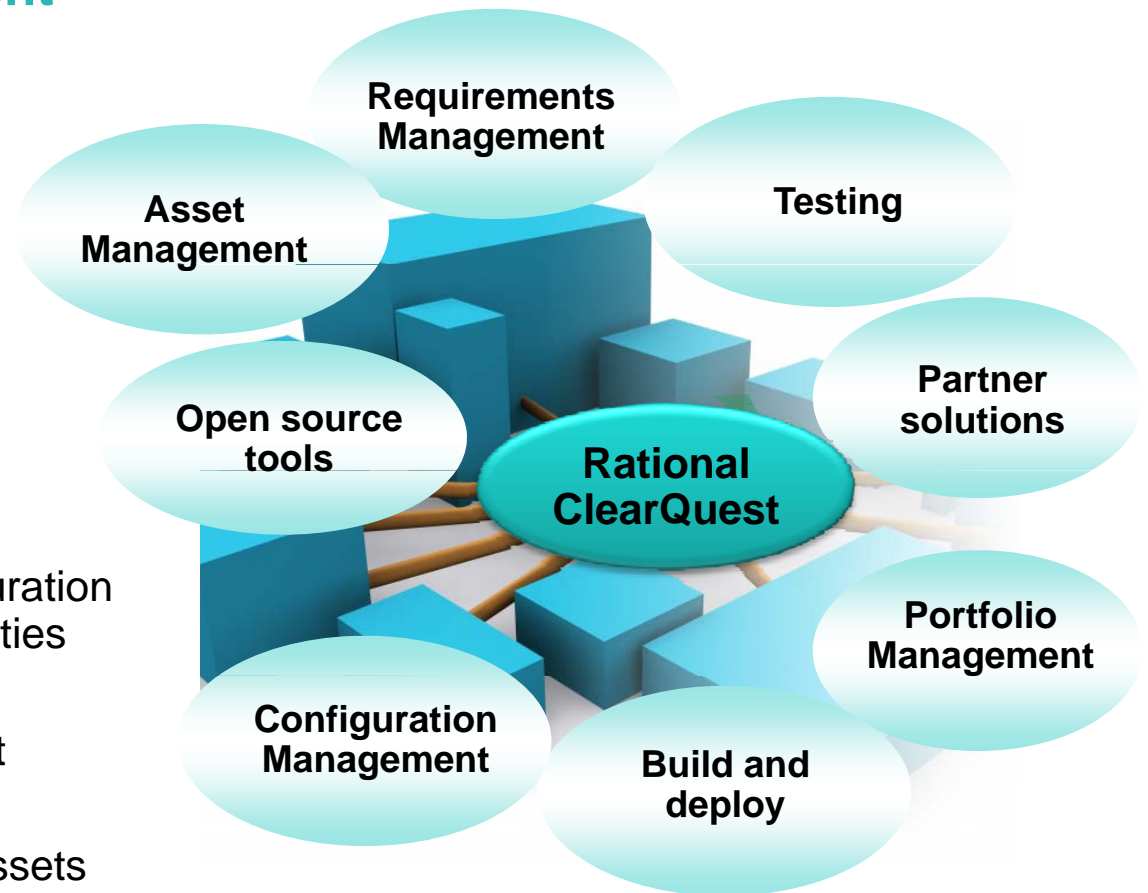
nt

uration
ties

t

ssets

Requirements Management

Asset Management

Testing

Open source tools

Rational ClearQuest

Partner solutions

Portfolio Management

Configuration Management

Build and deploy